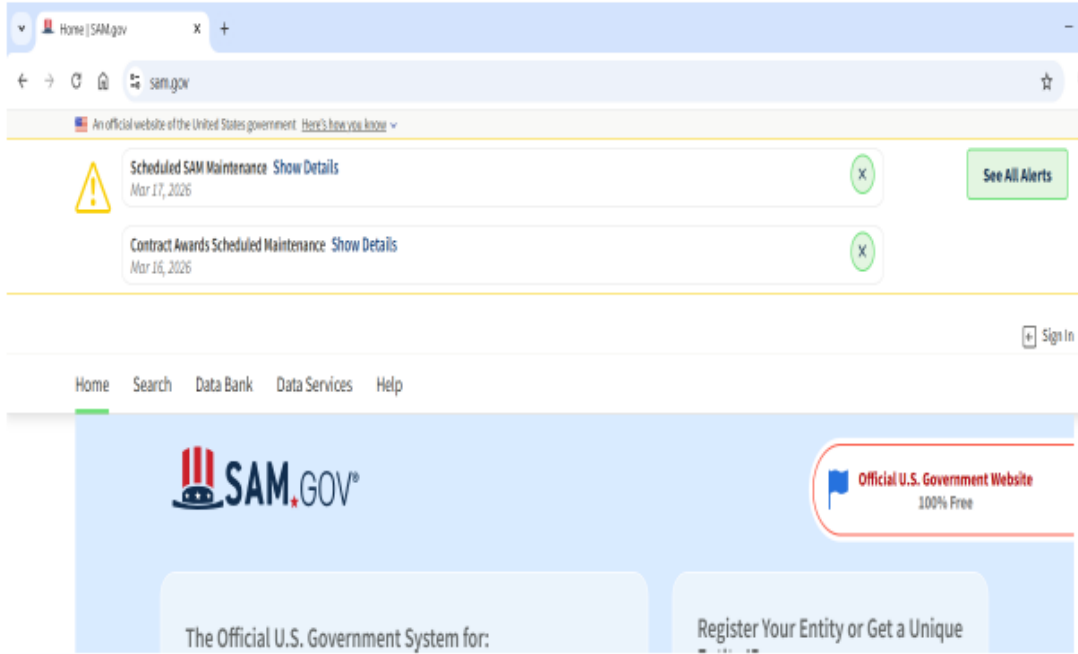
Home | SAM.gov ×

sam.gov

An official website of the United States government Here's how you know

Scheduled SAM Maintenance Show Details
Mar 17, 2026

Contract Awards Scheduled Maintenance Show Details
Mar 16, 2026

See All Alerts

Sign In

Home Search Data Bank Data Services Help

SAM.GOV®

Official U.S. Government Website
100% Free

The Official U.S. Government System for:

Register Your Entity or Get a Unique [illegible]